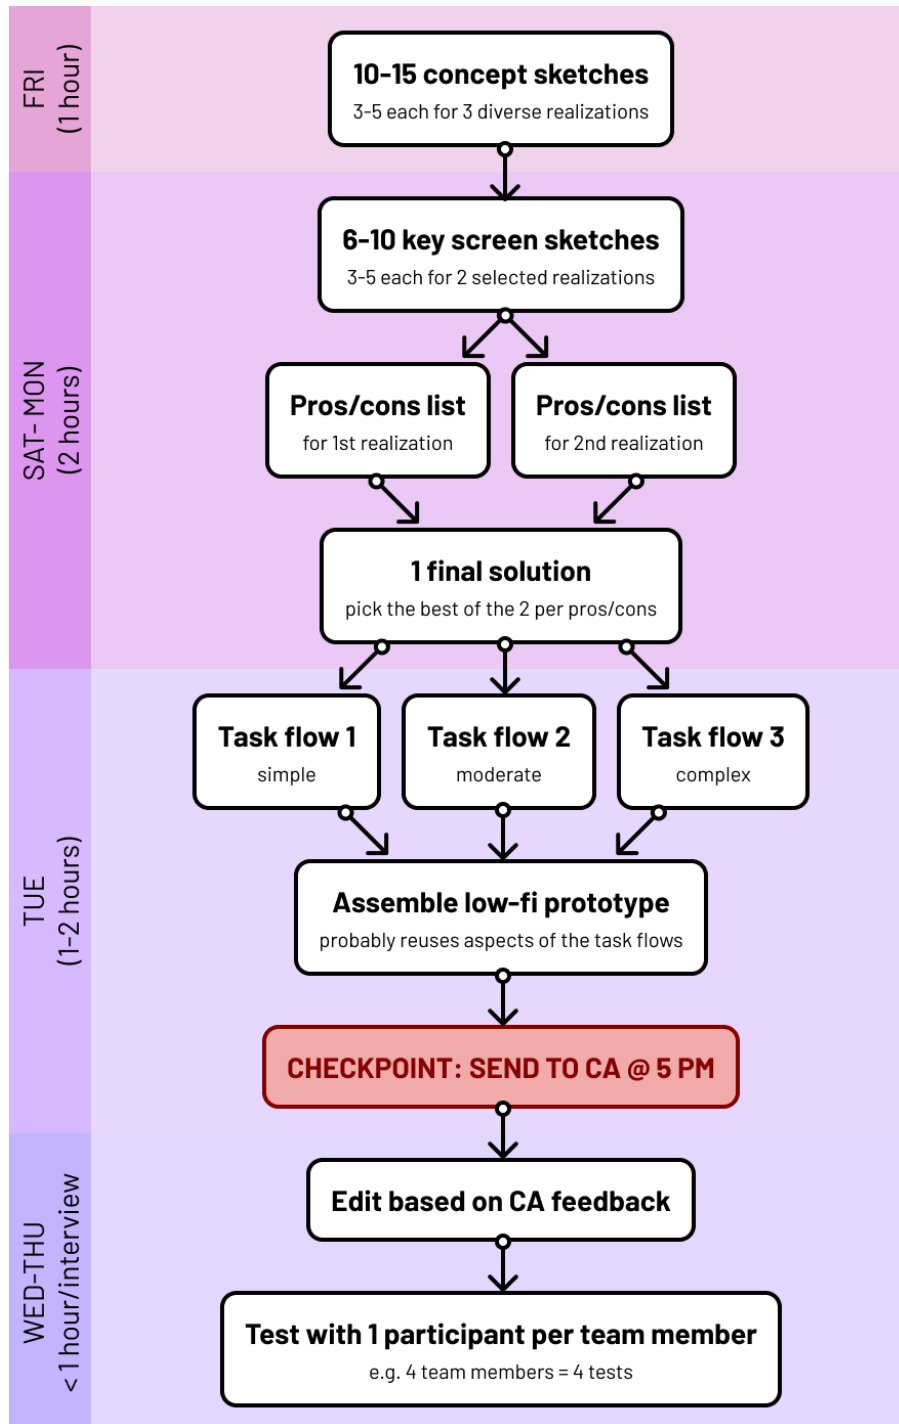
FRI
(1 hour)

10-15 concept sketches
3-5 each for 3 diverse realizations

SAT-MON
(2 hours)

6-10 key screen sketches
3-5 each for 2 selected realizations

Pros/cons list
for 1st realization

Pros/cons list
for 2nd realization

1 final solution
pick the best of the 2 per pros/cons

TUE
(1-2 hours)

Task flow 1
simple

Task flow 2
moderate

Task flow 3
complex

Assemble low-fi prototype
probably reuses aspects of the task flows

CHECKPOINT: SEND TO CA @ 5 PM

WED-THU
< 1 hour/interview

Edit based on CA feedback

Test with 1 participant per team member
e.g. 4 team members = 4 tests